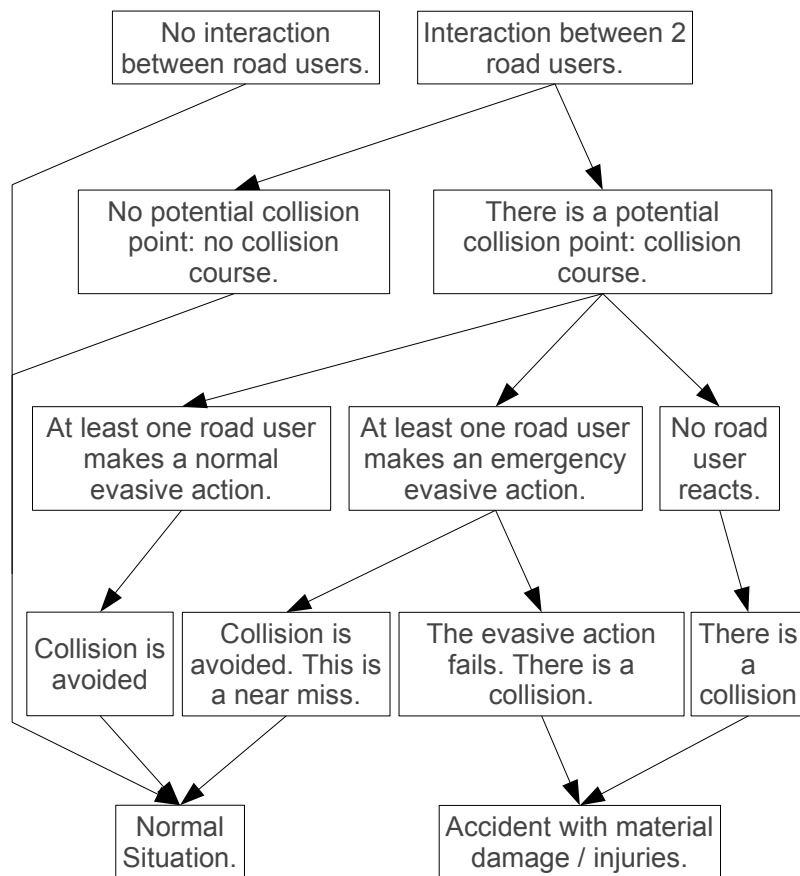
No interaction between road users.

Interaction between 2 road users.

No potential collision point: no collision course.

There is a potential collision point: collision course.

At least one road user makes a normal evasive action.

At least one road user makes an emergency evasive action.

No road user reacts.

Collision is avoided

Collision is avoided. This is a near miss.

The evasive action fails. There is a collision.

There is a collision

Normal Situation.

Accident with material damage / injuries.